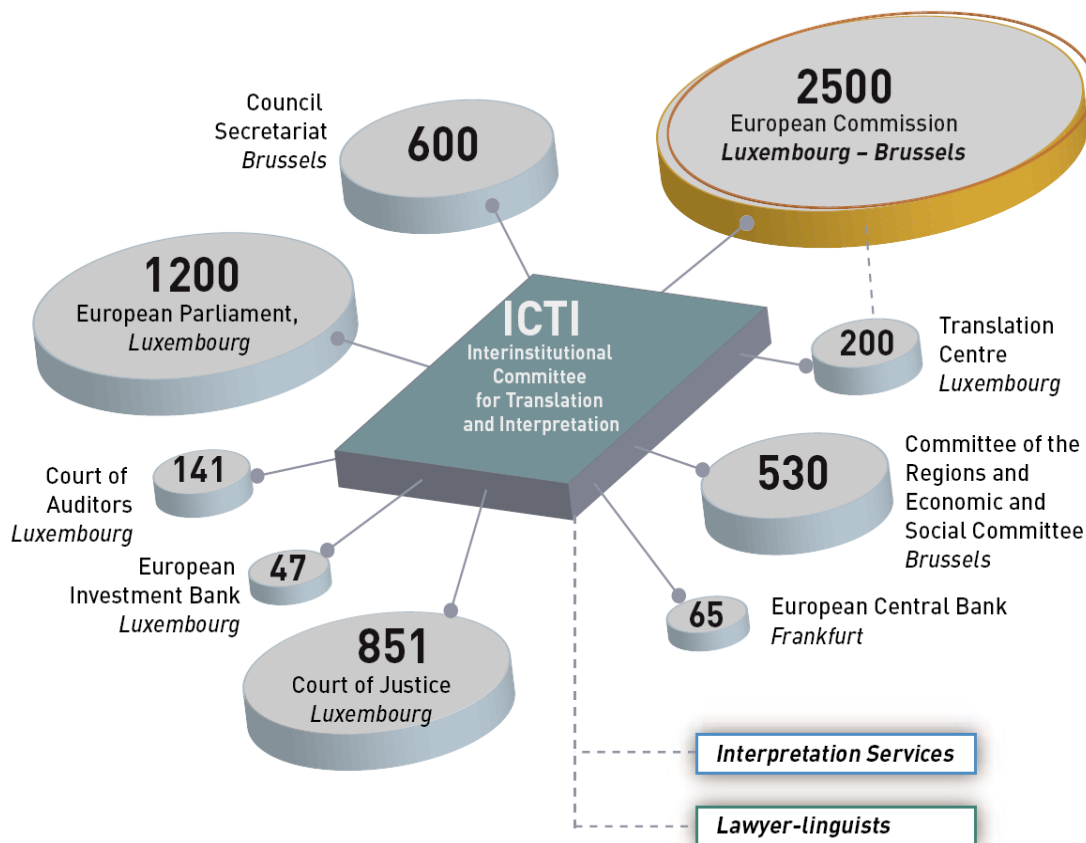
Council Secretariat
*Brussels*
600

2500
European Commission
*Luxembourg – Brussels*

1200
European Parliament,
*Luxembourg*

ICTI
Interinstitutional Committee for Translation and Interpretation

200
Translation Centre
*Luxembourg*

141
Court of Auditors
*Luxembourg*

530
Committee of the Regions and Economic and Social Committee
*Brussels*

47
European Investment Bank
*Luxembourg*

65
European Central Bank
*Frankfurt*

851
Court of Justice
*Luxembourg*

*Interpretation Services*

*Lawyer-linguists*